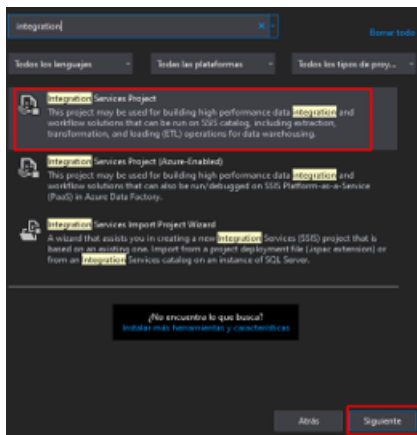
integration

Borrar todo

Todos los lenguajes

Todas las plataformas

Todos los tipos de proy...

Integration Services Project

This project may be used for building high performance data integration and workflow solutions that can be run on SSIS catalog, including extraction, transformation, and loading (ETL) operations for data warehousing.

Integration Services Project (Azure-Enabled)

This project may be used for building high performance data integration and workflow solutions that can also be run/debugged on SSIS Platform-as-a-Service (PaaS) in Azure Data Factory.

Integration Services Import Project Wizard

A wizard that assists you in creating a new Integration Services (SSIS) project that is based on an existing one. Import from a project deployment file (.ispac extension) or from an Integration Services catalog on an instance of SQL Server.

¿No encuentra lo que busca?

Instalar más herramientas y características

Atrás

Siguiente